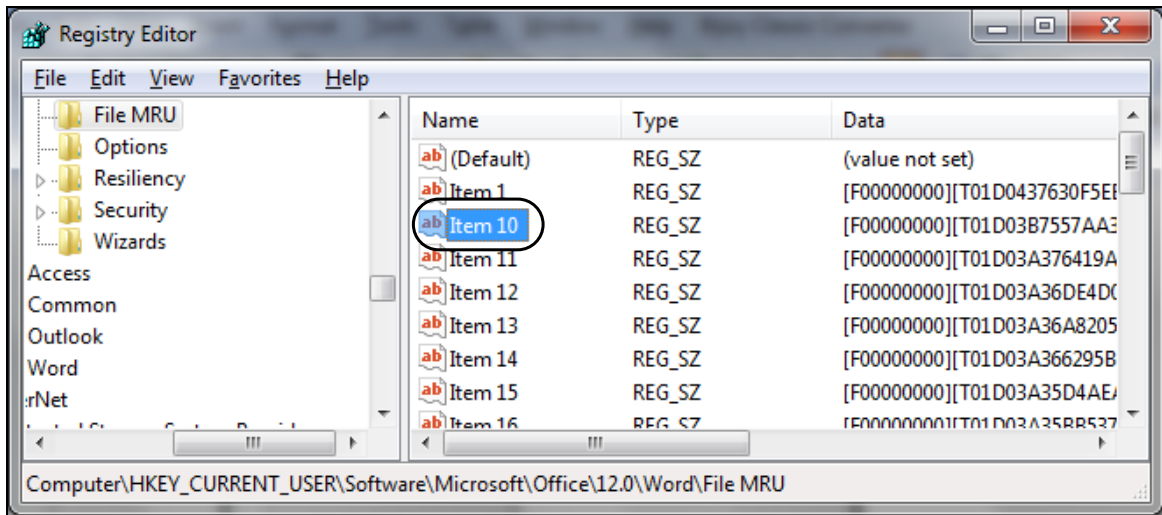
Registry Editor

File Edit View Favorites Help

File MRU
Options
Resiliency
Security
Wizards
Access
Common
Outlook
Word
:rNet
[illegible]

| Name | Type | Data |
|---|---|---|
| (Default) | REG_SZ | (value not set) |
| Item 1 | REG_SZ | [F00000000][T01D0437630F5EE |
| Item 10 | REG_SZ | [F00000000][T01D03B7557AA3 |
| Item 11 | REG_SZ | [F00000000][T01D03A376419A |
| Item 12 | REG_SZ | [F00000000][T01D03A36DE4D( |
| Item 13 | REG_SZ | [F00000000][T01D03A36A8205 |
| Item 14 | REG_SZ | [F00000000][T01D03A366295B |
| Item 15 | REG_SZ | [F00000000][T01D03A35D4AE/ |
| Item 16 | REG_SZ | [F00000000][T01D03A35BB537 |

Computer\HKEY_CURRENT_USER\Software\Microsoft\Office\12.0\Word\File MRU